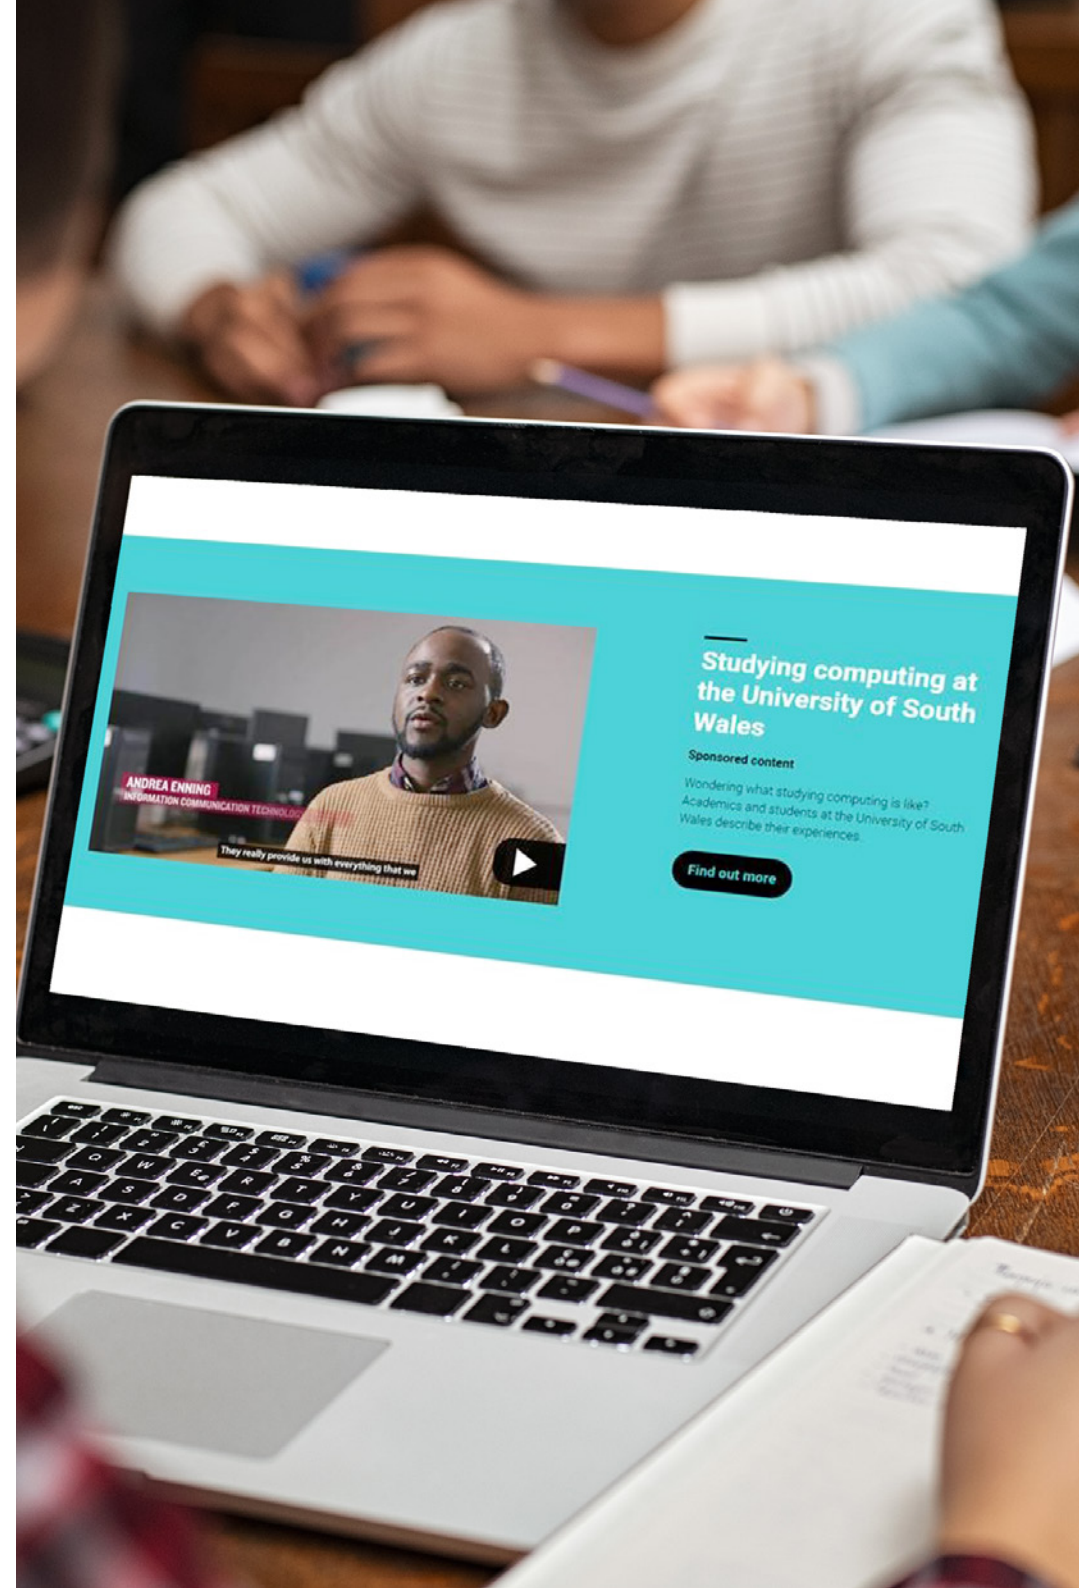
ANDREA ENNING
INFORMATION COMMUNICATION TECHNOLOGY

They really provide us with everything that we

Studying computing at the University of South Wales

Sponsored content

Wondering what studying computing is like? Academics and students at the University of South Wales describe their experiences.

Find out more